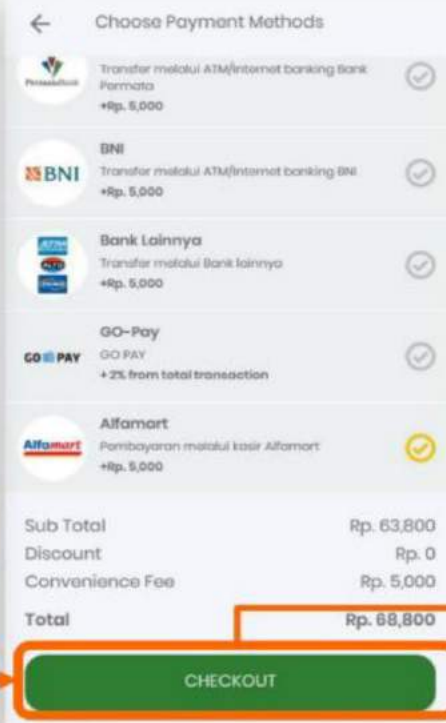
←

Choose Payment Methods

PermataBank

Transfer melalui ATM/Internet banking Bank Permata

+Rp. 5,000

BNI

BNI

Transfer melalui ATM/Internet banking BNI

+Rp. 5,000

Bank Lainnya

Transfer melalui Bank lainnya

+Rp. 5,000

GO-PAY

GO-Pay

GO PAY

+ 2% from total transaction

Alfamart

Alfamart

Pembayaran melalui kasir Alfamart

+Rp. 5,000

Sub Total Rp. 63,800

Discount Rp. 0

Convenience Fee Rp. 5,000

Total Rp. 68,800

CHECKOUT